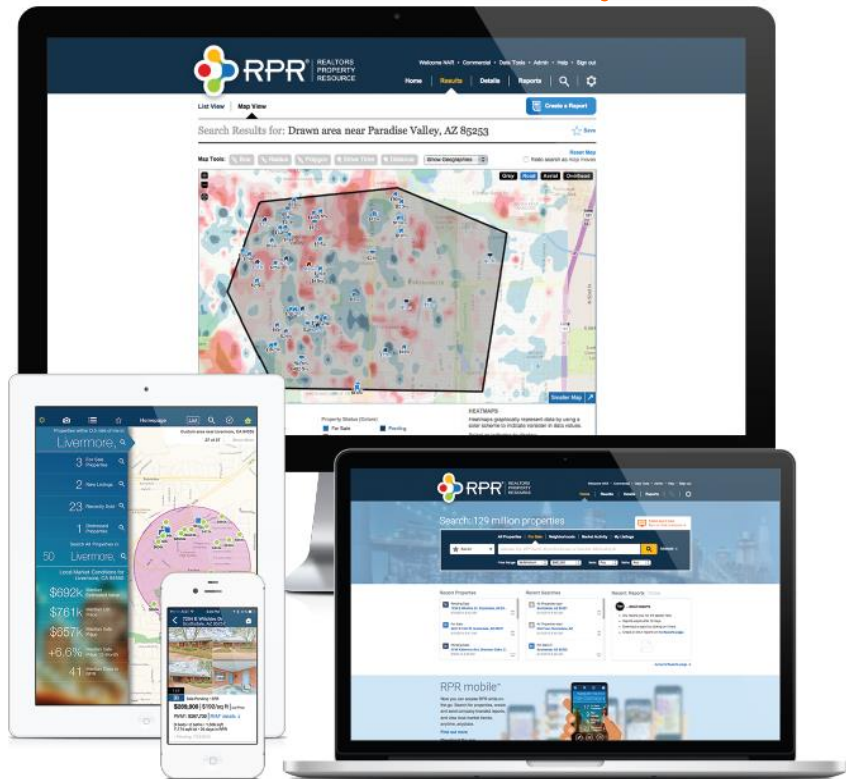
RPR® REALTORS PROPERTY RESOURCE

Welcome NAR • Commercial • Data Tools • Admin • Help • Sign out

Home | Results | Details | Reports

List View | Map View

Create a Report

Search Results for: Drawn area near Paradise Valley, AZ 85253

Save

Reset Map

Map Tools: Box | Radius | Polygon | Drive Time | Distance | Show Geographies

Redo search as map moves

Grey | Road | Aerial | Overhead

Smaller Map

Property Status (Dollars)

For Sale

Pending

HEATMAPS

Heatmaps graphically represent data by using a color scheme to indicate variation in data values.

Homepage

Properties within 0.5 mile of me in

Livermore,

3 For Sale Properties

2 New Listings

23 Recently Sold

1 Distressed Properties

Search All Properties in

50 Livermore,

Local Market Conditions for Livermore, CA 94550

$692k Median Estimated Value

$761k Median List Price

$657k Median Sold Price

+5.6% Median Value Change 12 month

41 Median Days in RPR

27 of 27

$209,900 | $100/sq ft

RVM: $207,720 RVM details

RPR® REALTORS PROPERTY RESOURCE

Home | Results | Details | Reports

Search: 129 million properties

All Properties | For Sale | Neighborhoods | Market Activity | My Listings

Recent Properties

Recent Searches

Recent Reports

RPR mobile™

Now you can access RPR while on the go. Search for properties, create and send company branded reports, and view local market trends anytime, anywhere.

Find out more